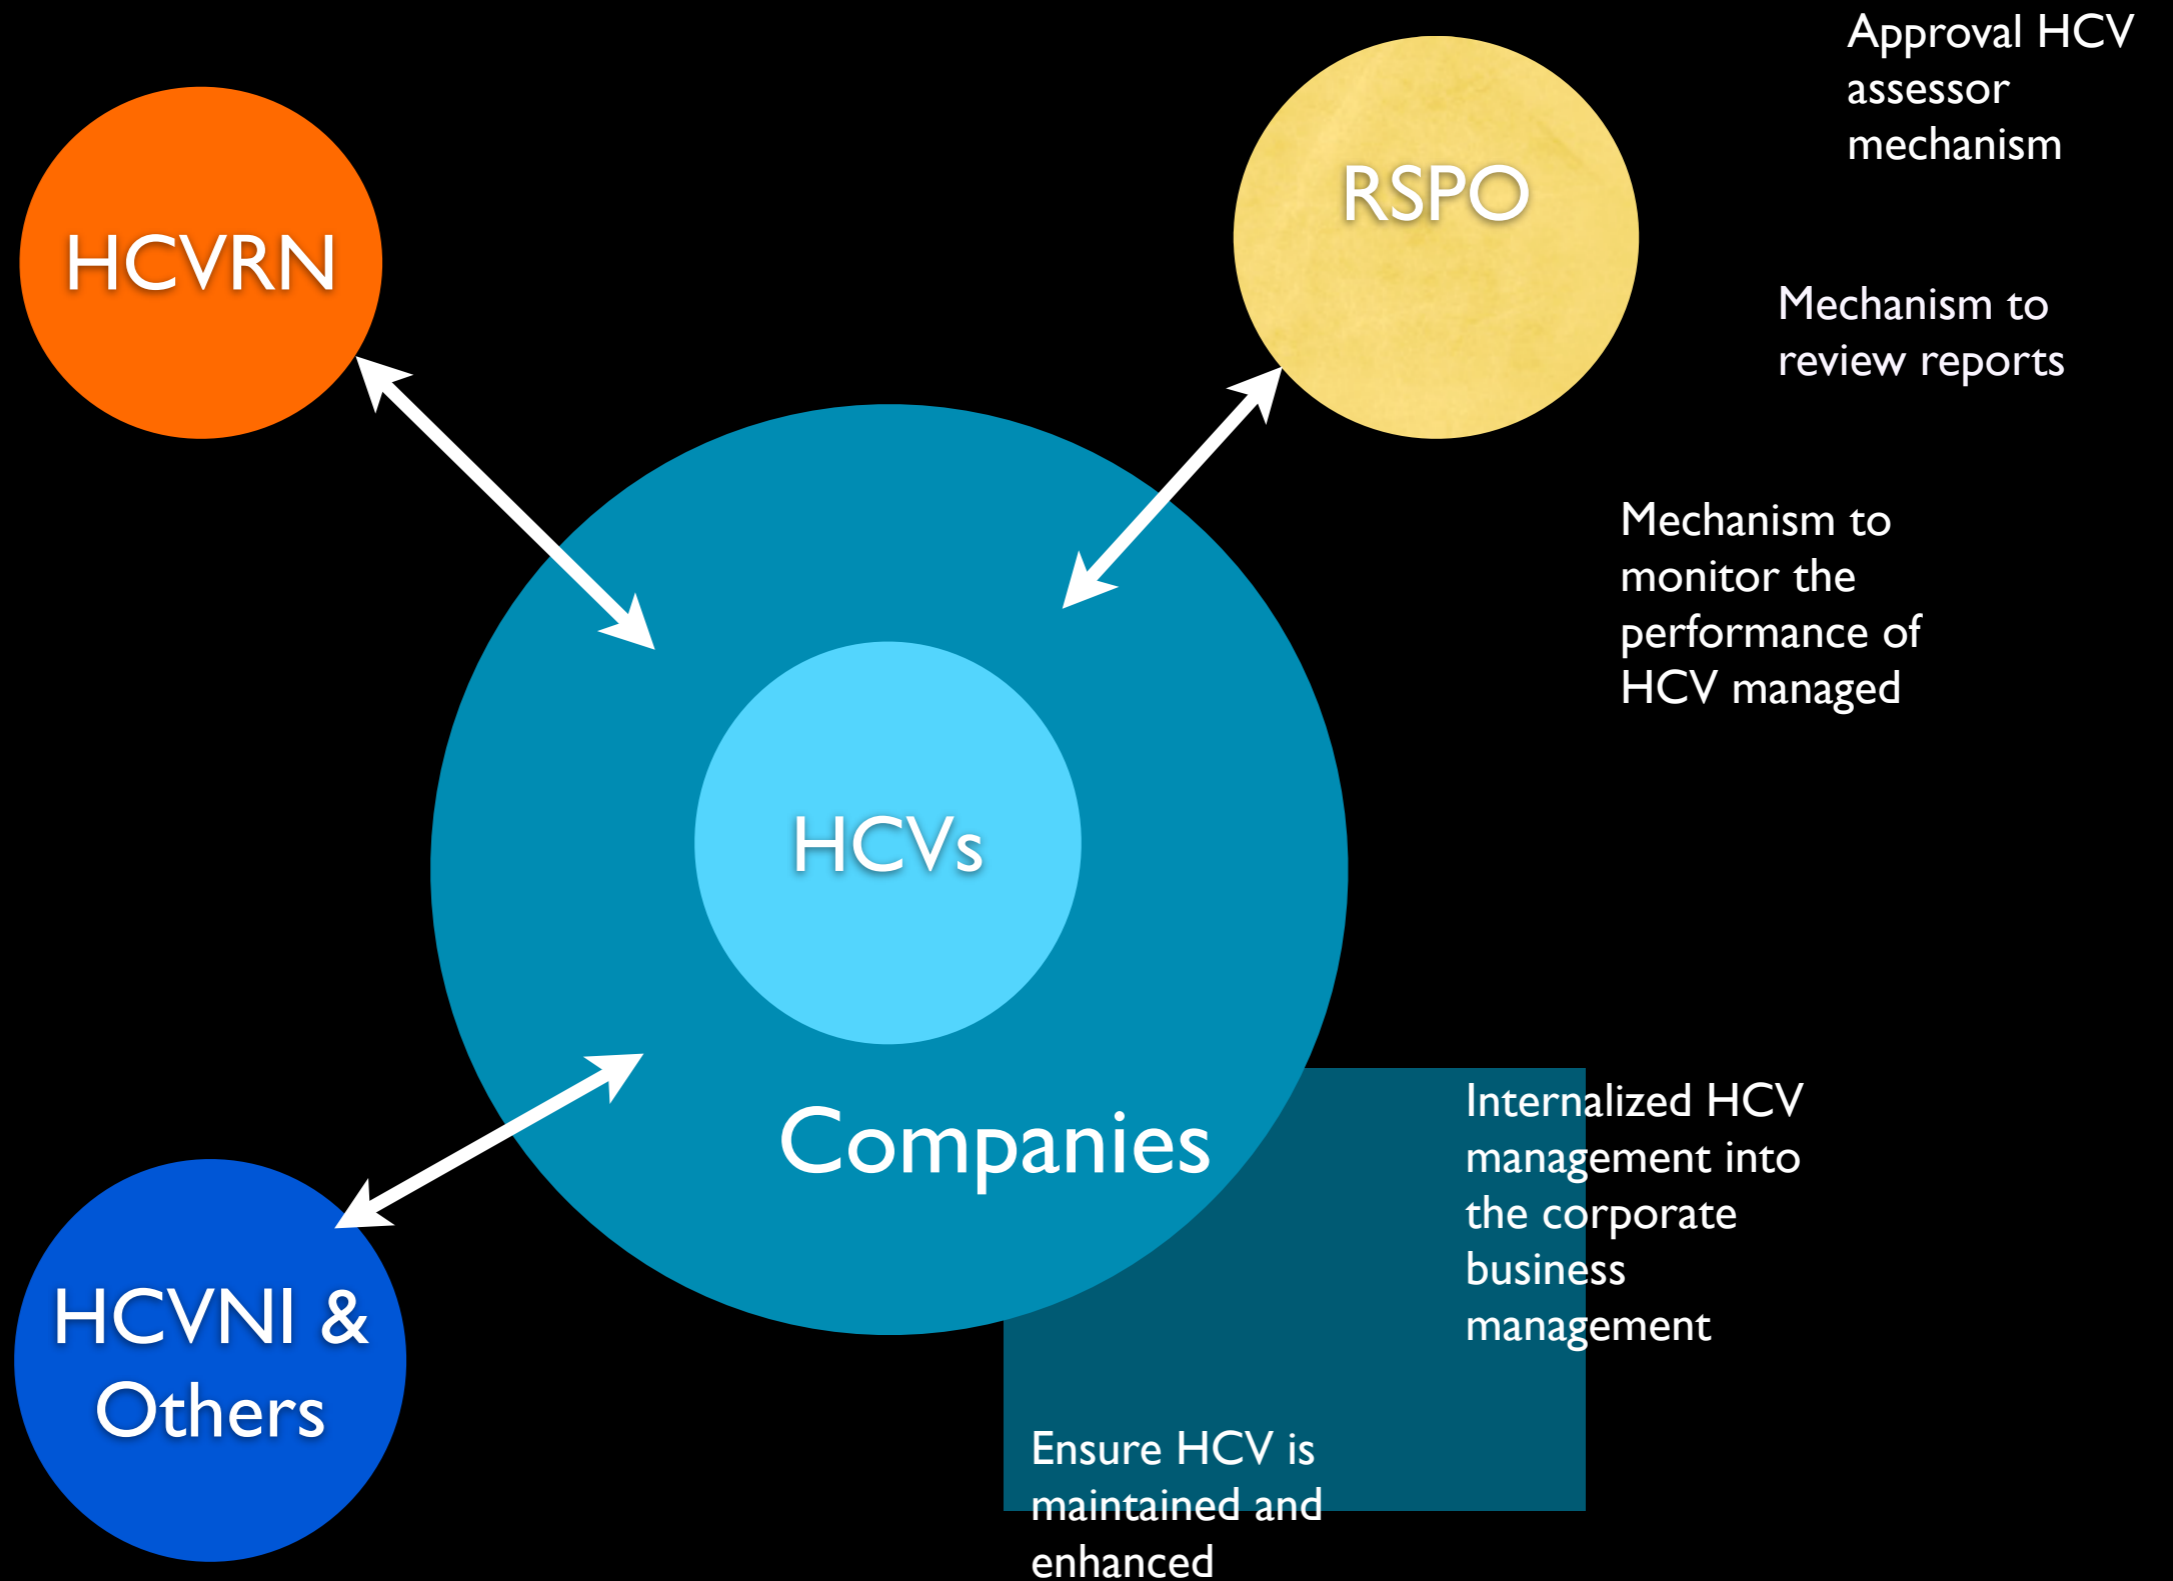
HCVRN

RSPO

Approval HCV assessor mechanism

Mechanism to review reports

Mechanism to monitor the performance of HCV managed

HCVs

Companies

Internalized HCV management into the corporate business management

HCVNI & Others

Ensure HCV is maintained and enhanced